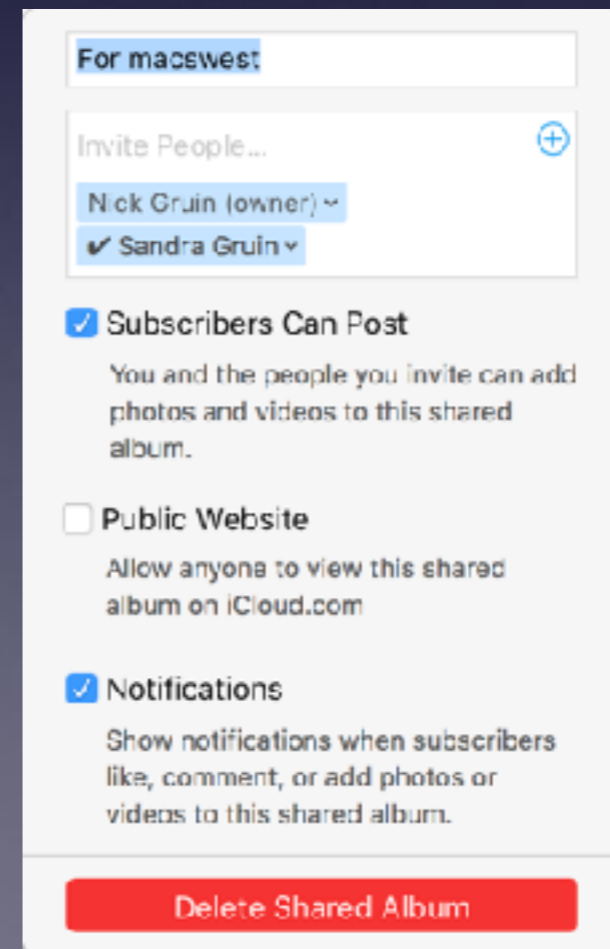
For macswest

Invite People...

Nick Gruin (owner)

✔ Sandra Gruin

Subscribers Can Post

You and the people you invite can add photos and videos to this shared album.

Public Website

Allow anyone to view this shared album on iCloud.com

Notifications

Show notifications when subscribers like, comment, or add photos or videos to this shared album.

Delete Shared Album